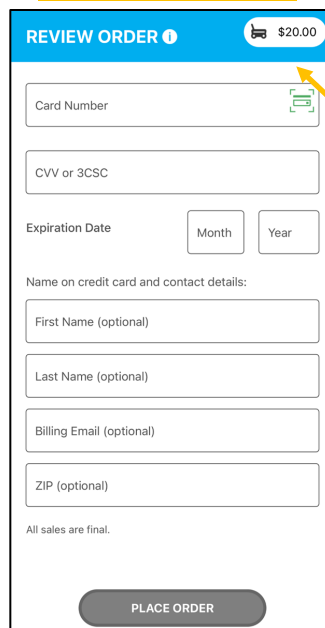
REVIEW ORDER

$20.00

Card Number

CVV or 3CSC

Expiration Date

Month

Year

Name on credit card and contact details:

First Name (optional)

Last Name (optional)

Billing Email (optional)

ZIP (optional)

All sales are final.

PLACE ORDER